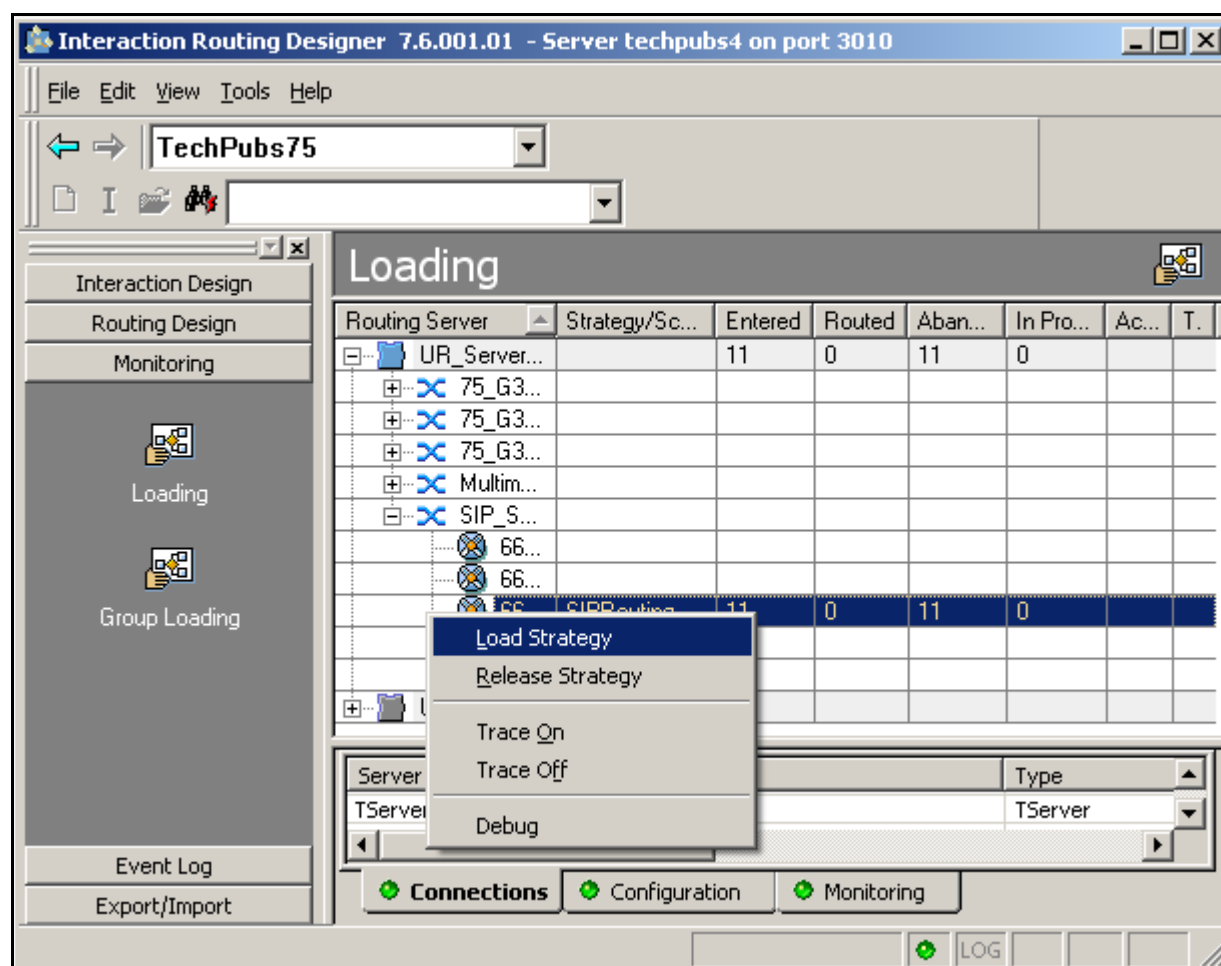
Interaction Routing Designer 7.6.001.01 - Server techpubs4 on port 3010

File Edit View Tools Help

TechPubs75

Interaction Design
Routing Design
Monitoring

Loading

Group Loading

Event Log
Export/Import

Loading

| Routing Server | Strategy/Sc... | Entered | Routed | Aban... | In Pro... | Ac... | T. |
|---|---|---|---|---|---|---|---|
| UR_Server... | | 11 | 0 | 11 | 0 | | |
| 75_G3... | | | | | | | |
| 75_G3... | | | | | | | |
| 75_G3... | | | | | | | |
| Multim... | | | | | | | |
| SIP_S... | | | | | | | |
| 66... | | | | | | | |
| 66... | | | | | | | |
| 66... | SIPRouting... | 11 | 0 | 11 | 0 | | |
| U | | | | | | | |

Load Strategy
Release Strategy
Trace On
Trace Off
Debug

| Server | | Type |
|---|---|---|
| TServer | | TServer |

Connections Configuration Monitoring

LOG